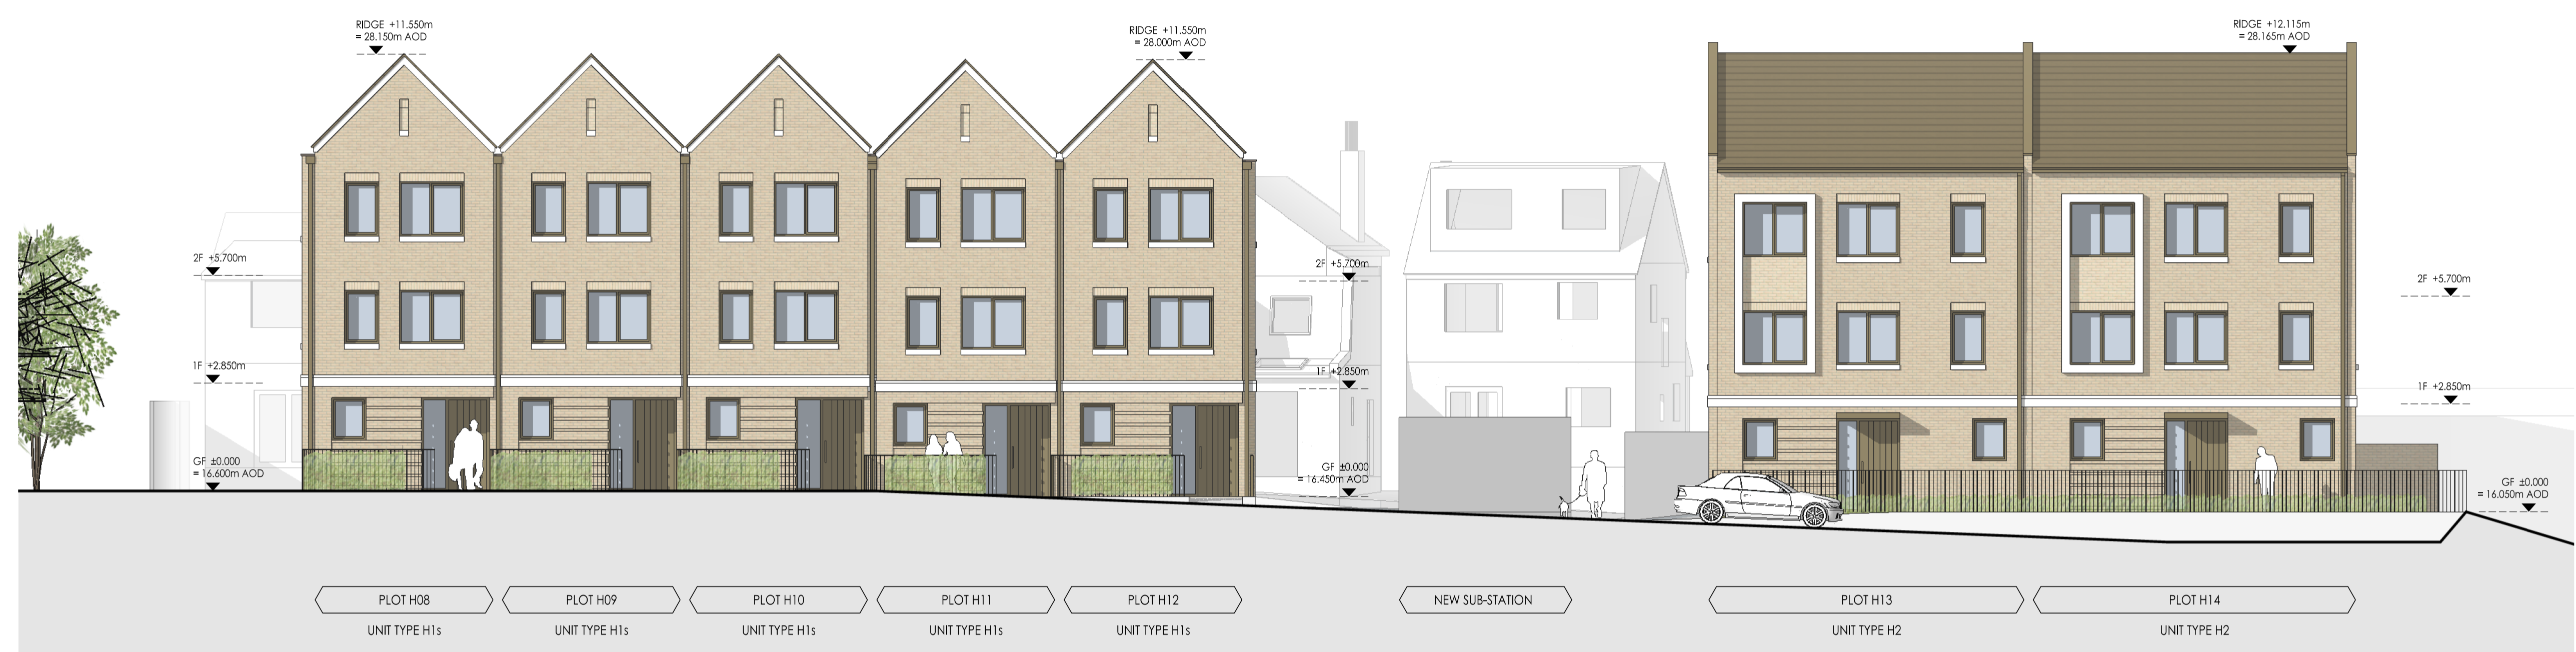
RIDGE +11.550m
= 28.150m AOD

RIDGE +11.550m
= 28.000m AOD

RIDGE +12.115m
= 28.165m AOD

2F +5.700m

1F +2.850m

GF ±0.000
= 16.600m AOD

2F +5.700m

1F +2.850m

GF ±0.000
= 16.450m AOD

2F +5.700m

1F +2.850m

GF ±0.000
= 16.050m AOD

PLOT H08
UNIT TYPE H1s

PLOT H09
UNIT TYPE H1s

PLOT H10
UNIT TYPE H1s

PLOT H11
UNIT TYPE H1s

PLOT H12
UNIT TYPE H1s

NEW SUB-STATION

PLOT H13
UNIT TYPE H2

PLOT H14
UNIT TYPE H2